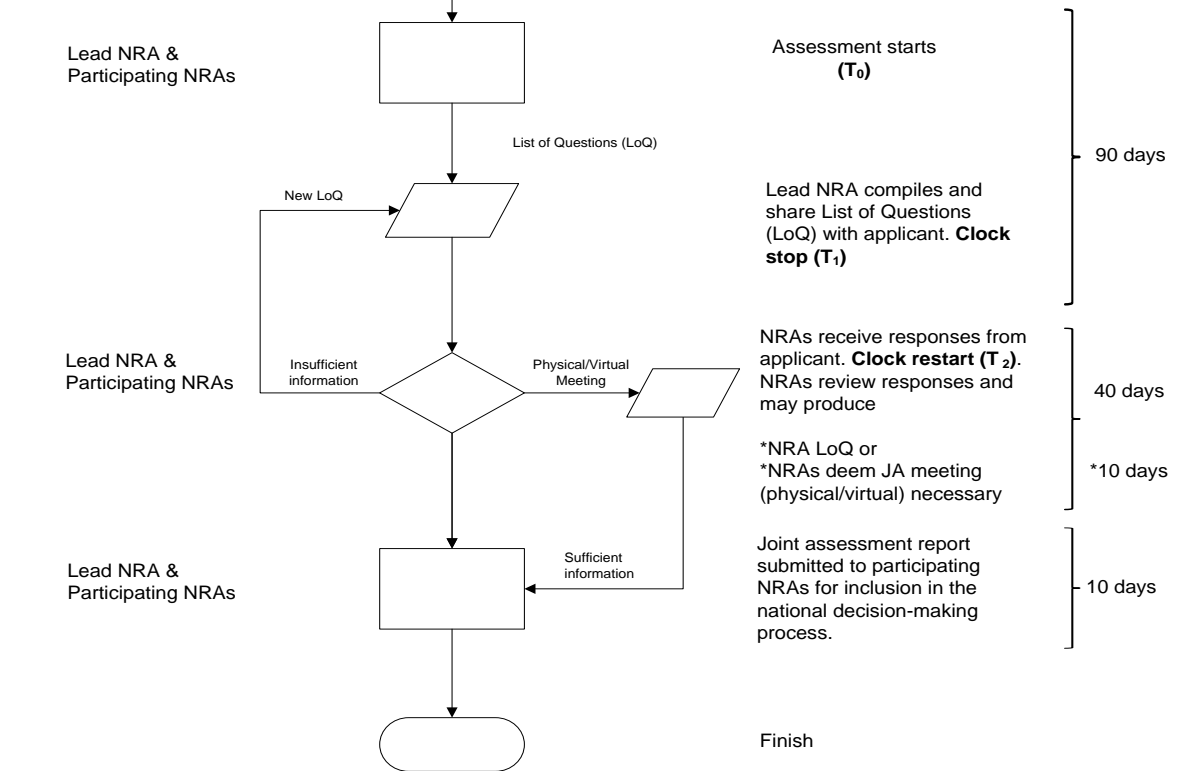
Lead NRA & Participating NRAs

Assessment starts
**($T_0$)**

90 days

List of Questions (LoQ)

New LoQ

Lead NRA compiles and share List of Questions (LoQ) with applicant. **Clock stop ($T_1$)**

Lead NRA & Participating NRAs

Insufficient information

Physical/Virtual Meeting

NRAs receive responses from applicant. **Clock restart ($T_2$)**. NRAs review responses and may produce

40 days

*NRA LoQ or
*NRAs deem JA meeting (physical/virtual) necessary

*10 days

Lead NRA & Participating NRAs

Sufficient information

Joint assessment report submitted to participating NRAs for inclusion in the national decision-making process.

10 days

Finish